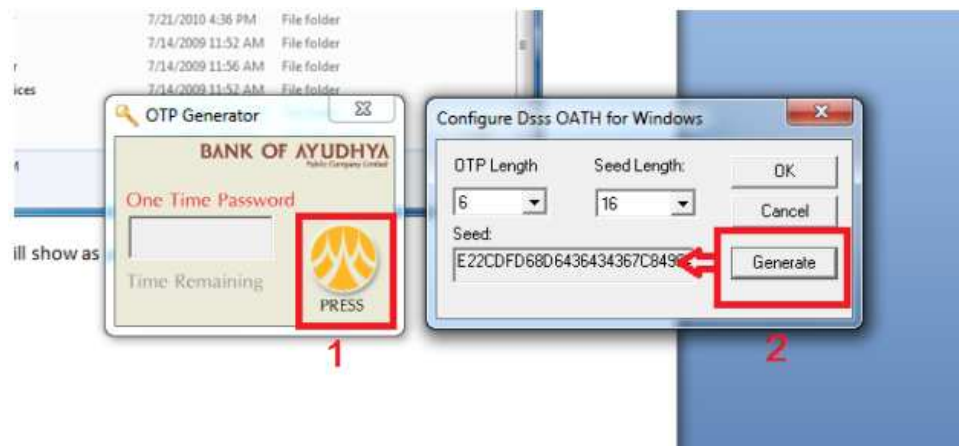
7/21/2010 4:36 PM File folder
7/14/2009 11:52 AM File folder
r 7/14/2009 11:56 AM File folder
ices 7/14/2009 11:52 AM File folder

ill show as

OTP Generator
BANK OF AYUDHYA
Public Company Limited
One Time Password
Time Remaining
PRESS
1

Configure Dsss OATH for Windows
OTP Length
6
Seed Length:
16
OK
Cancel
Seed:
E22CDFD68D6436434367C849
Generate
2